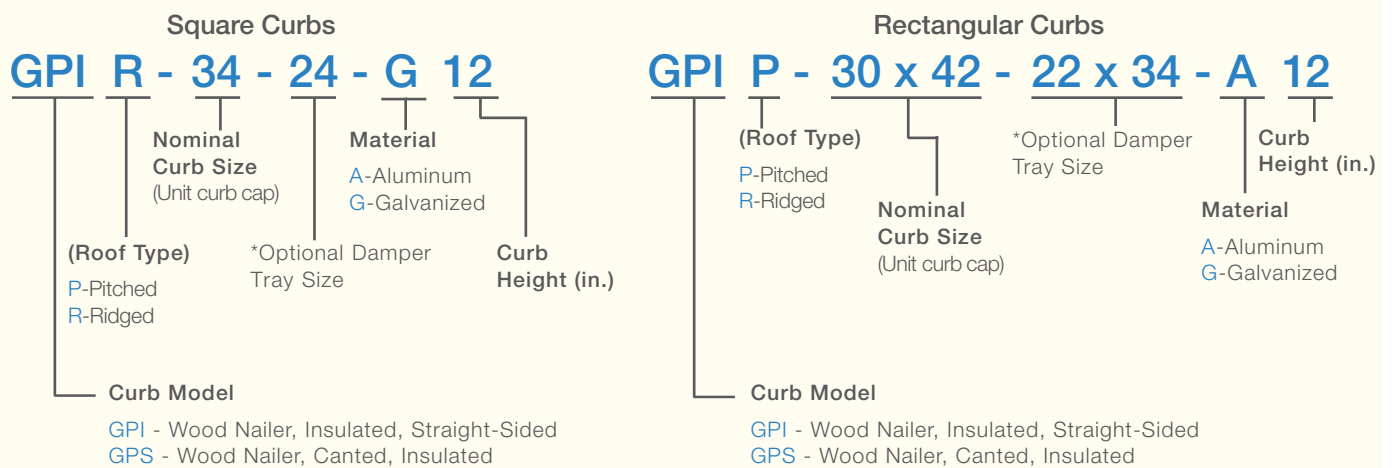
Square Curbs

GPI R - 34 - 24 - G 12

Nominal Curb Size
(Unit curb cap)

Material
A-Aluminum
G-Galvanized

(Roof Type)
P-Pitched
R-Ridged

*Optional Damper Tray Size

Curb Height (in.)

Curb Model
GPI - Wood Nailer, Insulated, Straight-Sided
GPS - Wood Nailer, Canted, Insulated

Rectangular Curbs

GPI P - 30 x 42 - 22 x 34 - A 12

(Roof Type)
P-Pitched
R-Ridged

*Optional Damper Tray Size

Curb Height (in.)

Nominal Curb Size
(Unit curb cap)

Material
A-Aluminum
G-Galvanized

Curb Model
GPI - Wood Nailer, Insulated, Straight-Sided
GPS - Wood Nailer, Canted, Insulated